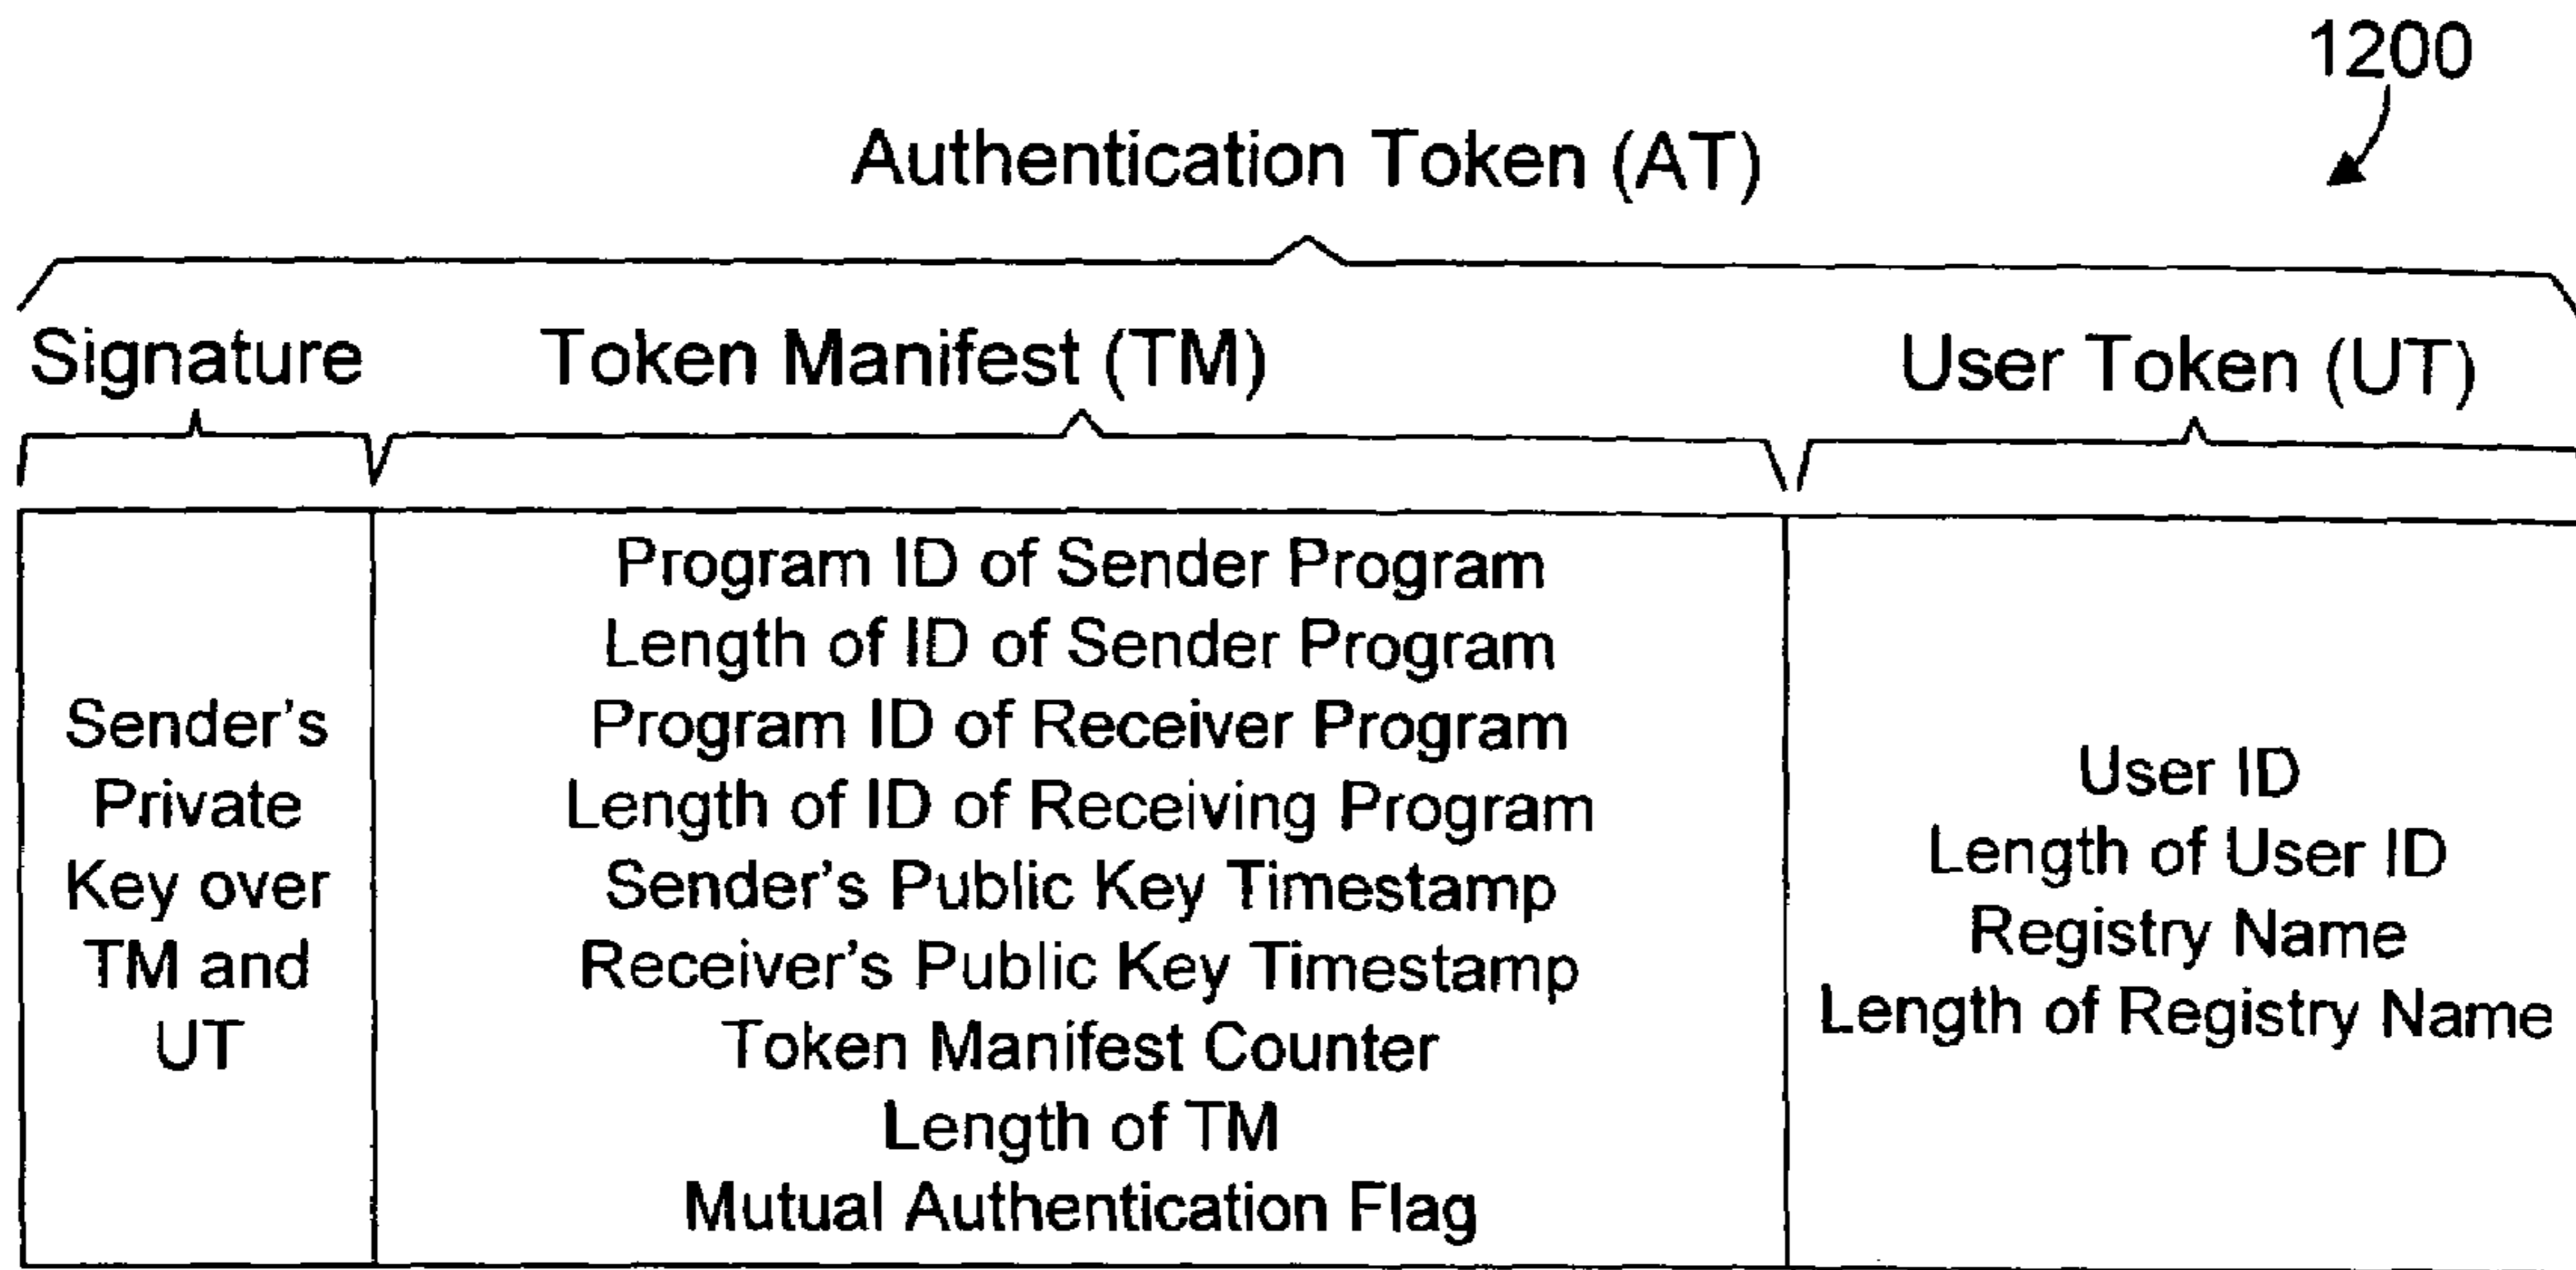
1200

Authentication Token (AT)

Signature

Token Manifest (TM)

User Token (UT)

| Sender's Private Key over TM and UT | Program ID of Sender Program<br>Length of ID of Sender Program<br>Program ID of Receiver Program<br>Length of ID of Receiving Program<br>Sender's Public Key Timestamp<br>Receiver's Public Key Timestamp<br>Token Manifest Counter<br>Length of TM<br>Mutual Authentication Flag | User ID<br>Length of User ID<br>Registry Name<br>Length of Registry Name |
|---|---|---|